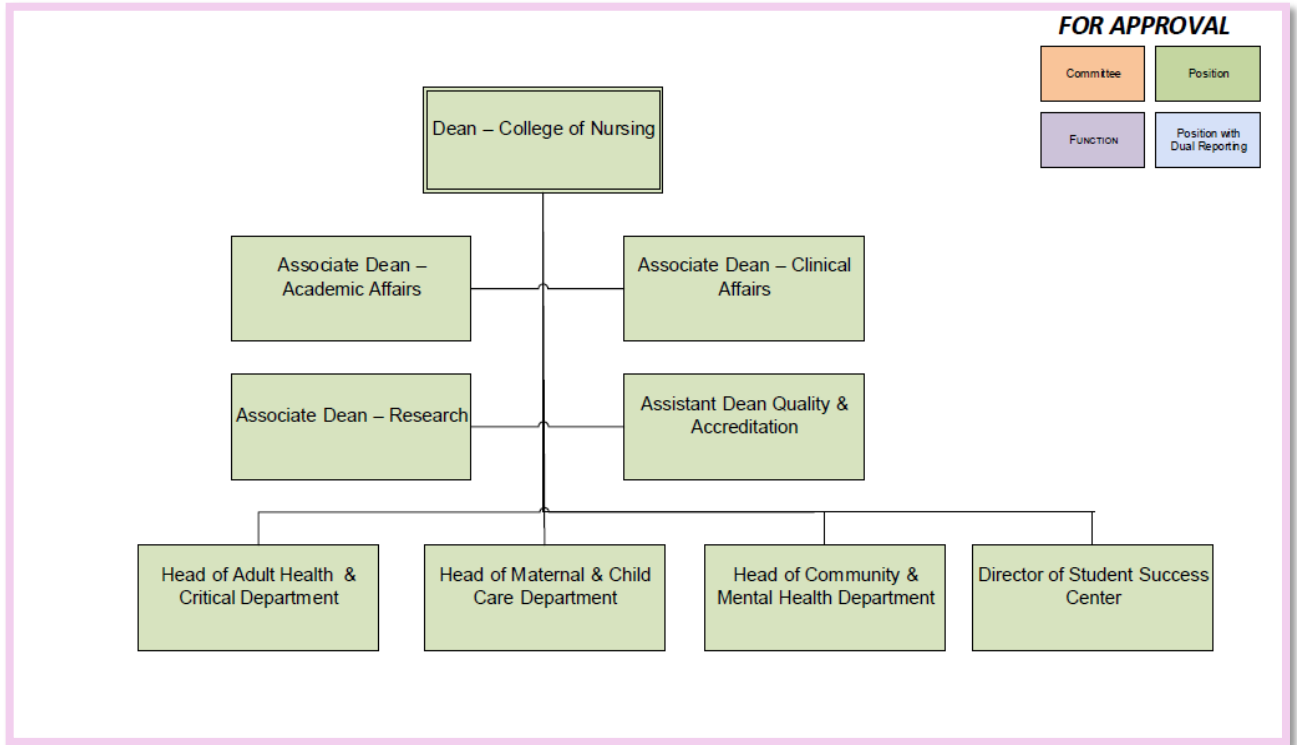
FOR APPROVAL

Committee
Position
Function
Position with Dual Reporting

Dean – College of Nursing

Associate Dean – Academic Affairs

Associate Dean – Clinical Affairs

Associate Dean – Research

Assistant Dean Quality & Accreditation

Head of Adult Health & Critical Department

Head of Maternal & Child Care Department

Head of Community & Mental Health Department

Director of Student Success Center